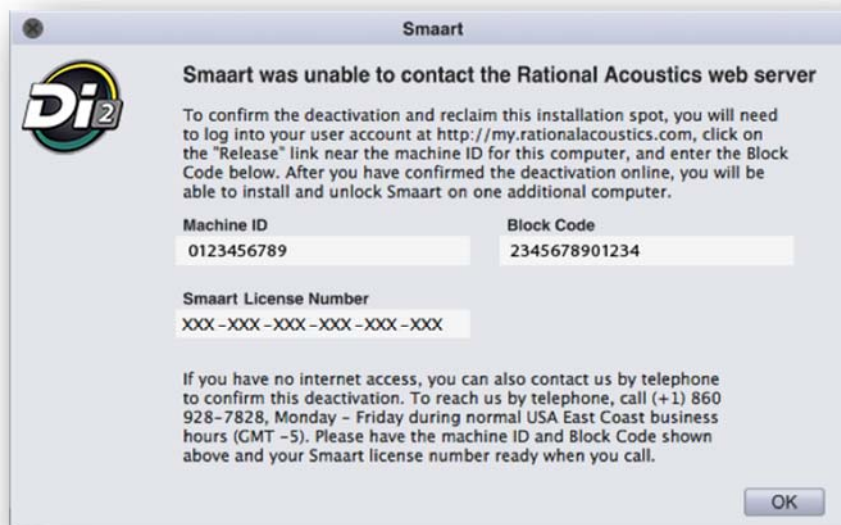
Smaart

Di2

Smaart was unable to contact the Rational Acoustics web server

To confirm the deactivation and reclaim this installation spot, you will need to log into your user account at http://my.rationalacoustics.com, click on the "Release" link near the machine ID for this computer, and enter the Block Code below. After you have confirmed the deactivation online, you will be able to install and unlock Smaart on one additional computer.

Machine ID
0123456789

Block Code
2345678901234

Smaart License Number
XXX-XXX-XXX-XXX-XXX-XXX

If you have no internet access, you can also contact us by telephone to confirm this deactivation. To reach us by telephone, call (+1) 860 928-7828, Monday - Friday during normal USA East Coast business hours (GMT -5). Please have the machine ID and Block Code shown above and your Smaart license number ready when you call.

OK